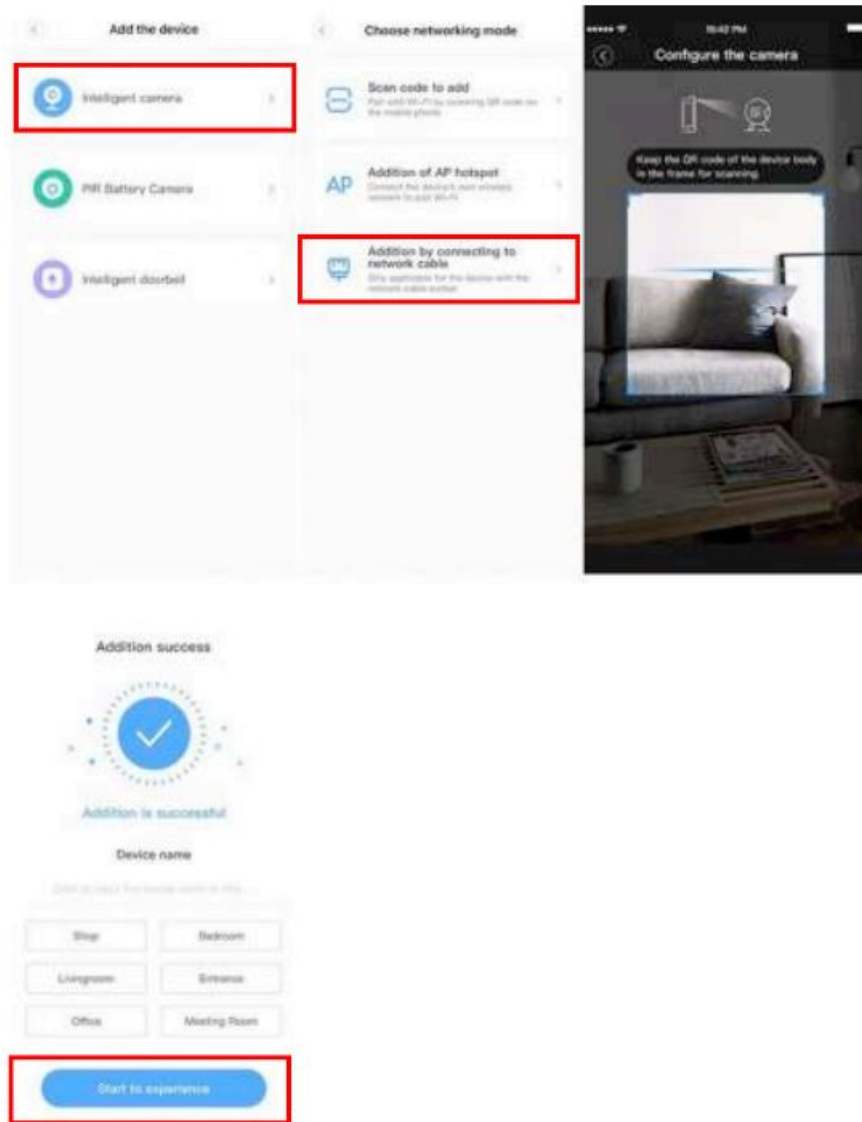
Add the device

Intelligent camera

PIR Battery Camera

Intelligent doorbell

Choose networking mode

Scan code to add
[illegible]

AP Addition of AP hotspot
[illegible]

Addition by connecting to network cable
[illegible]

5:42 PM

Configure the camera

Keep the QR code of the device body in the frame for scanning

Addition success

Addition is successful

Device name

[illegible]

| Shop | Bedroom |
|---|---|
| Livingroom | Entrance |
| Office | Meeting Room |

Start to experience